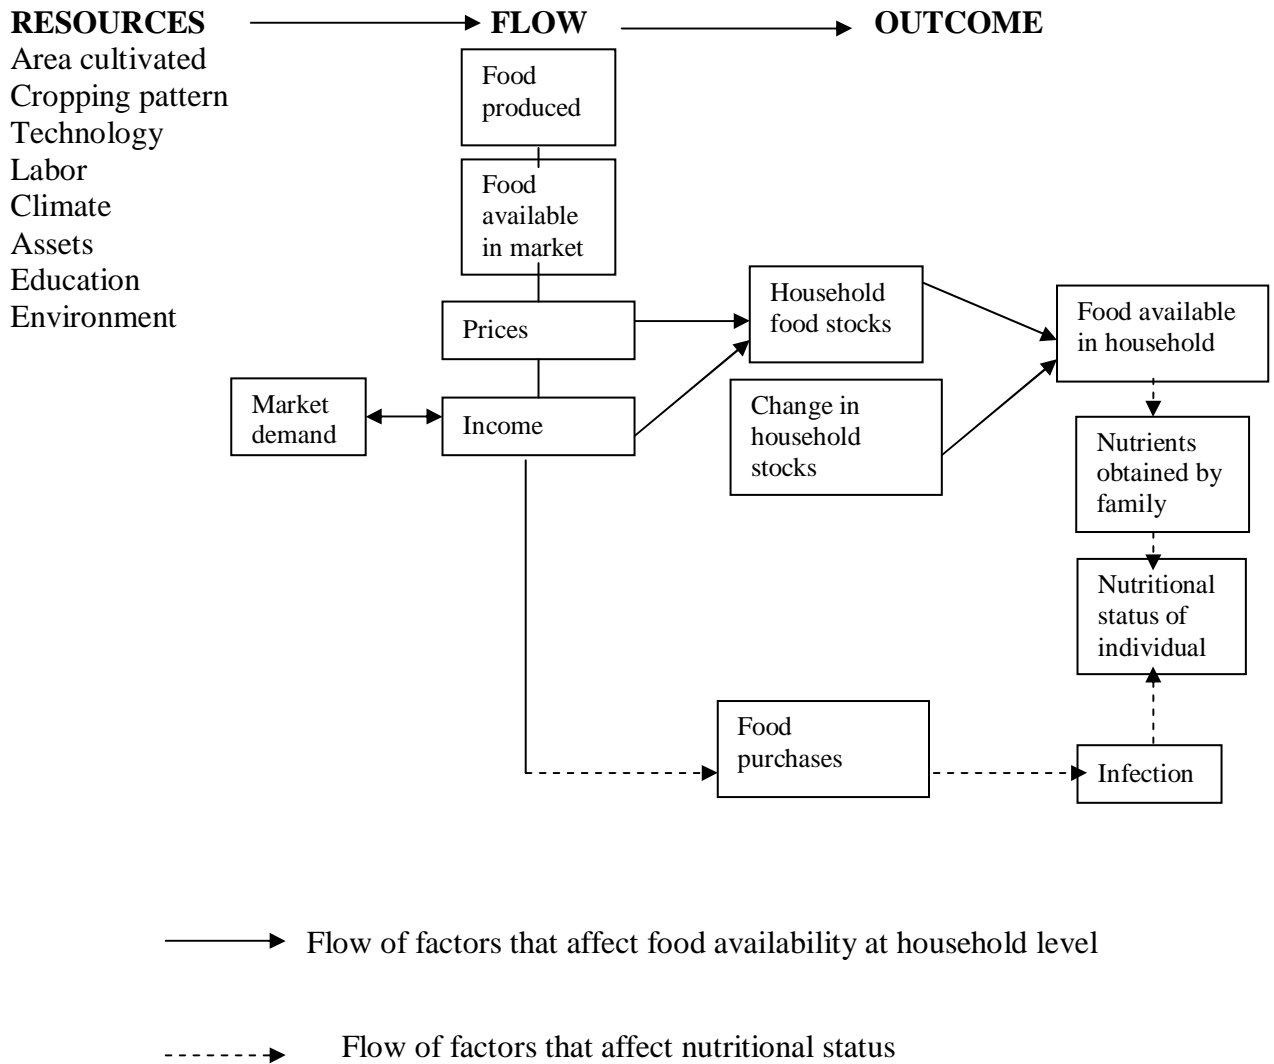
RESOURCES
Area cultivated
Cropping pattern
Technology
Labor
Climate
Assets
Education
Environment

FLOW

OUTCOME

Food produced

Food available in market

Prices

Market demand

Income

Household food stocks

Change in household stocks

Food available in household

Nutrients obtained by family

Nutritional status of individual

Food purchases

Infection

Flow of factors that affect food availability at household level

Flow of factors that affect nutritional status